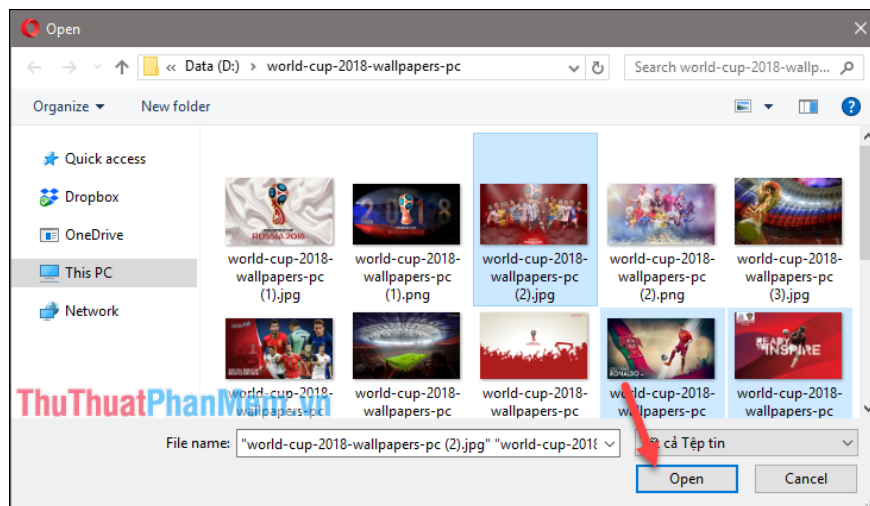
Open

« Data (D:) › world-cup-2018-wallpapers-pc

Search world-cup-2018-wallp...

Organize ▾ New folder

Quick access
Dropbox
OneDrive
This PC
Network

RUSSIA 2018

2018

world-cup-2018-wallpapers-pc (1).jpg

world-cup-2018-wallpapers-pc (1).png

world-cup-2018-wallpapers-pc (2).jpg

world-cup-2018-wallpapers-pc (2).png

world-cup-2018-wallpapers-pc (3).jpg

RONALDO

READY TO INSPIRE

world-cup-2018-wallpapers-pc

world-cup-2018-wallpapers-pc

world-cup-2018-wallpapers-pc

world-cup-2018-wallpapers-pc

world-cup-2018-wallpapers-pc

ThuThuatPhanMem.vn

File name: "world-cup-2018-wallpapers-pc (2).jpg" "world-cup-2018

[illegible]t cả Tệp tin

Open

Cancel